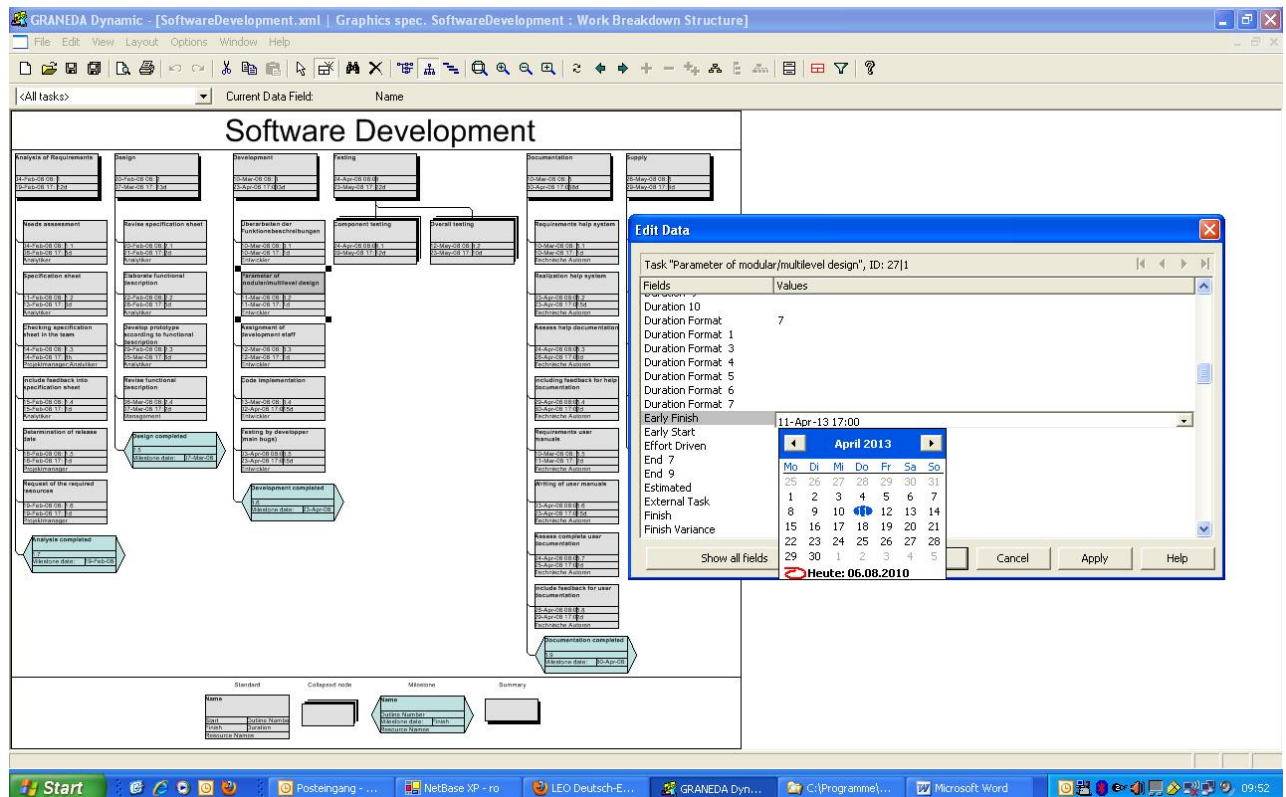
GRANEDA Dynamic - [SoftwareDevelopment.xml | Graphics spec. SoftwareDevelopment : Work Breakdown Structure]

File Edit View Layout Options Window Help

<All tasks>
Current Data Field: Name

Software Development

Analysis of Requirements
04-Feb-08 08:
19-Feb-08 17:

Design
20-Feb-08 08:
27-Mar-08 17:

Development
10-Mar-08 08:
23-Apr-08 17:

Testing
24-Apr-08 08:
13-May-08 17:

Documentation
10-Mar-08 08:
30-Apr-08 17:

Supply
26-May-08 08:
29-May-08 17:

Needs assessment
Specification sheet
Checking specification sheet in the team
Include feedback into specification sheet
Determination of release date
Request of the required resources
Analysis completed
Milestone date: 19-Feb-08

Revise specification sheet
Elaborate functional description
Develop prototype according to functional description
Revise functional description
Design completed
Milestone date: 27-Mar-08

Überarbeiten der Funktionsbeschreibungen
Parameter of modular/multilevel design
Assignment of development staff
Code implementation
Testing by developper (main bugs)
Development completed
Milestone date: 23-Apr-08

Component testing
Overall testing

Requirements help system
Realization help system
Assess help documentation
Including feedback for help documentation
Requirements user manuals
Writing of user manuals
Assess complete user documentation
Include feedback for user documentation
Documentation completed
Milestone date: 30-Apr-08

Standard
Collapsed node
Milestone
Summary
Name
Start
Finish
Outline Number
Duration
Resource Names
Milestone date:

Edit Data
Task "Parameter of modular/multilevel design", ID: 27|1
| Fields | Values |
|---|---|
| Duration 10 | |
| Duration Format | 7 |
| Duration Format 1 | |
| Duration Format 3 | |
| Duration Format 4 | |
| Duration Format 5 | |
| Duration Format 6 | |
| Duration Format 7 | |
| Early Finish | 11-Apr-13 17:00 |
| Early Start | |
| Effort Driven | |
| End 7 | |
| End 9 | |
| Estimated | |
| External Task | |
| Finish | |
| Finish Variance | |

April 2013
| Mo | Di | Mi | Do | Fr | Sa | So |
|---|---|---|---|---|---|---|
| 25 | 26 | 27 | 28 | 29 | 30 | 31 |
| 1 | 2 | 3 | 4 | 5 | 6 | 7 |
| 8 | 9 | 10 | 11 | 12 | 13 | 14 |
| 15 | 16 | 17 | 18 | 19 | 20 | 21 |
| 22 | 23 | 24 | 25 | 26 | 27 | 28 |
| 29 | 30 | 1 | 2 | 3 | 4 | 5 |
Heute: 06.08.2010

Show all fields
Cancel
Apply
Help

Start
Posteingang - ...
NetBase XP - ro
LEO Deutsch-E...
GRANEDA Dyn...
C:\Programme\...
Microsoft Word
09:52